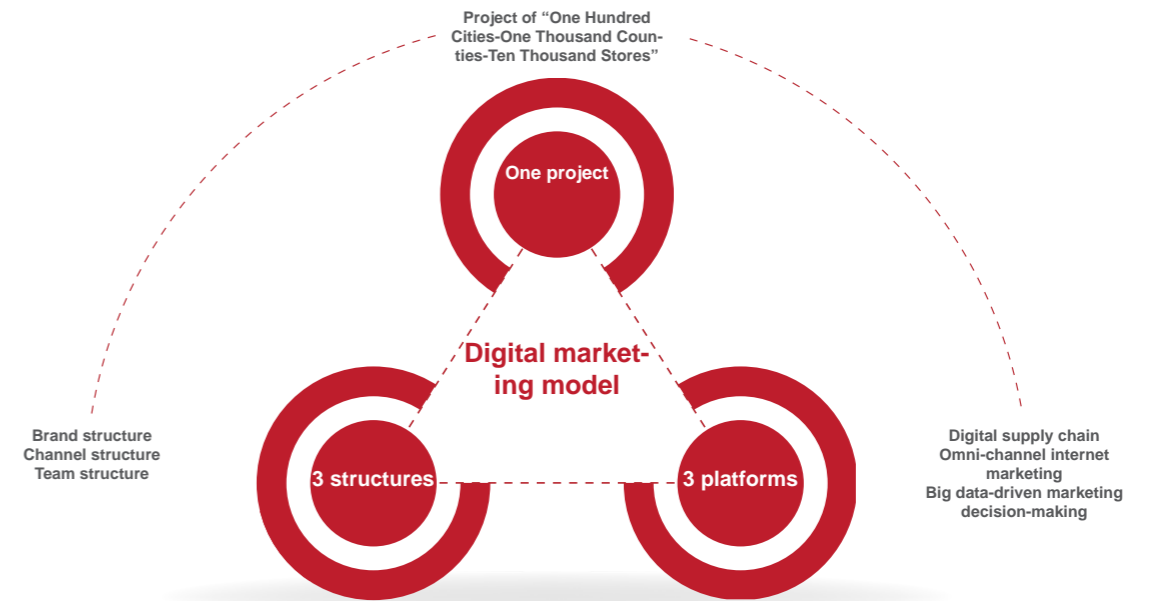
Project of “One Hundred Cities-One Thousand Counties-Ten Thousand Stores”

One project

Digital marketing model

Brand structure
Channel structure
Team structure

3 structures

3 platforms

Digital supply chain
Omni-channel internet marketing
Big data-driven marketing decision-making